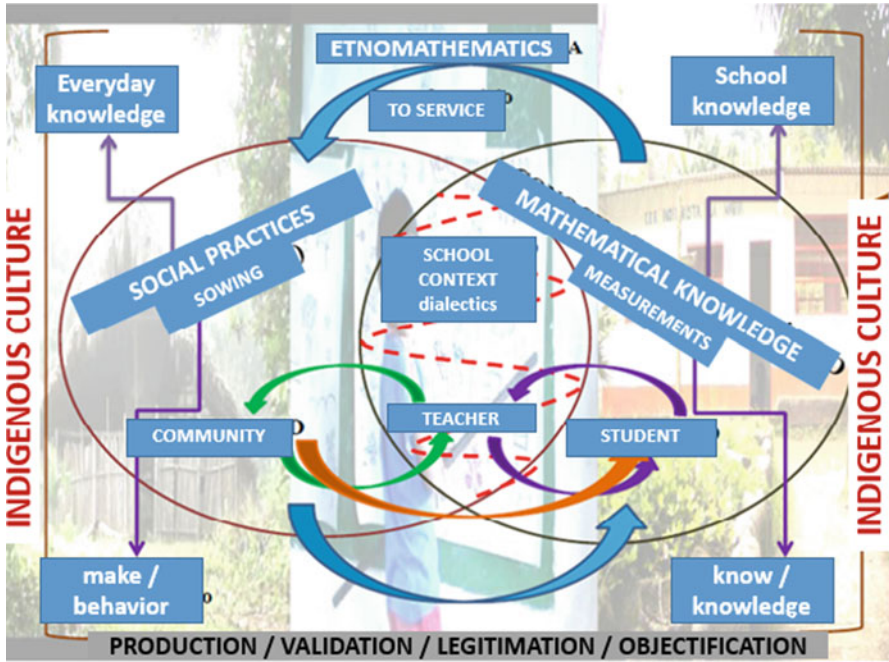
ETNOMATHEMATICS

Everyday knowledge

TO SERVICE

School knowledge

INDIGENOUS CULTURE

SOCIAL PRACTICES

SOWING

SCHOOL CONTEXT dialectics

MATHEMATICAL KNOWLEDGE

MEASUREMENTS

INDIGENOUS CULTURE

COMMUNITY

TEACHER

STUDENT

make / behavior

know / knowledge

PRODUCTION / VALIDATION / LEGITIMATION / OBJECTIFICATION